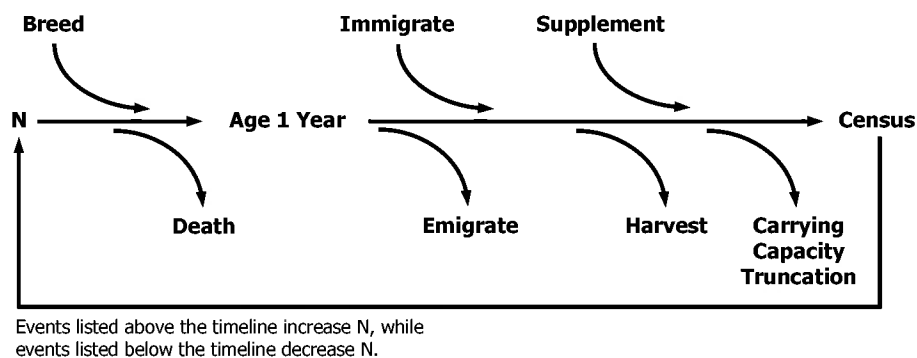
Breed

Immigrate

Supplement

N

Age 1 Year

Census

Death

Emigrate

Harvest

Carrying Capacity Truncation

Events listed above the timeline increase N, while events listed below the timeline decrease N.